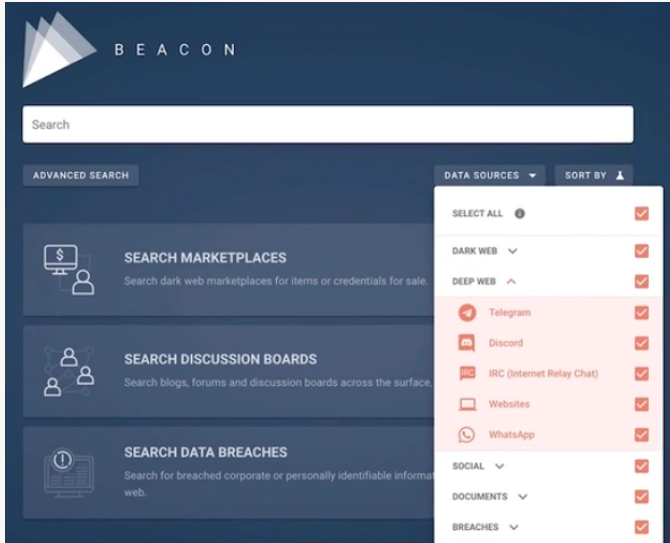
BEACON

Search

ADVANCED SEARCH

DATA SOURCES

SORT BY

SEARCH MARKETPLACES
Search dark web marketplaces for items or credentials for sale.

SEARCH DISCUSSION BOARDS
Search blogs, forums and discussion boards across the surface,

SEARCH DATA BREACHES
Search for breached corporate or personally identifiable informat web.

SELECT ALL

DARK WEB

DEEP WEB

Telegram

Discord

IRC (Internet Relay Chat)

Websites

WhatsApp

SOCIAL

DOCUMENTS

BREACHES